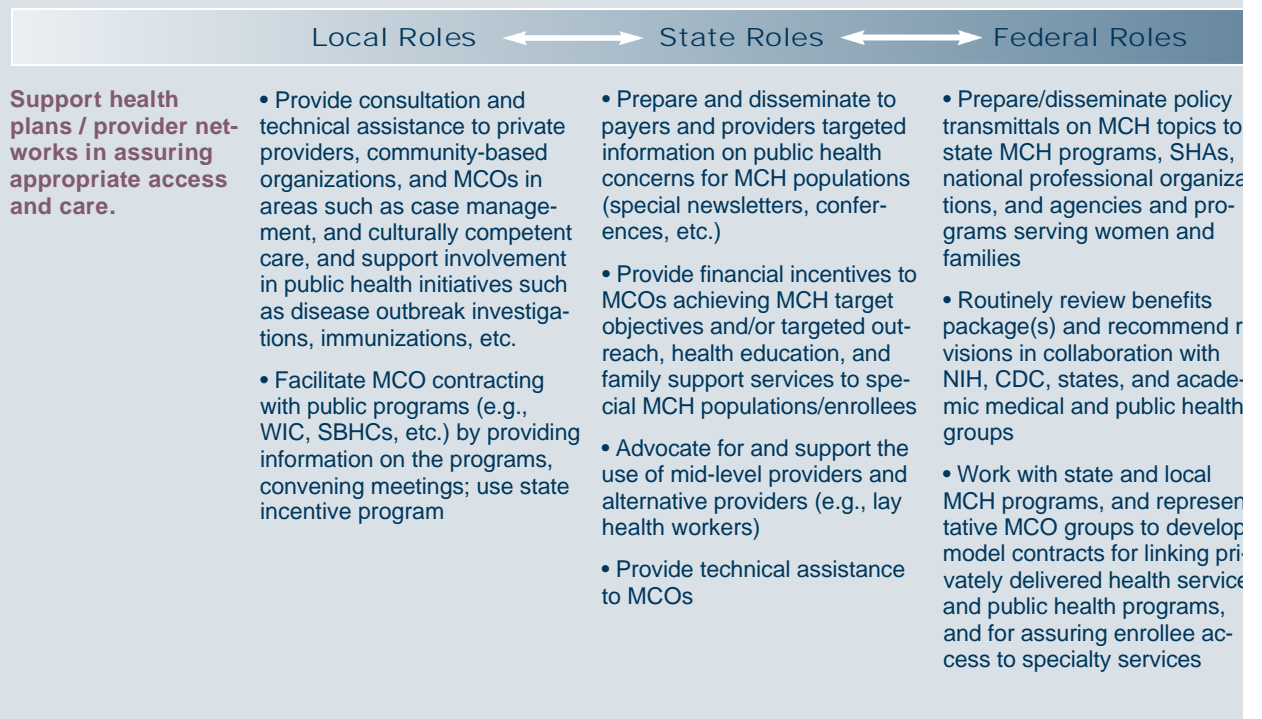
Local Roles State Roles Federal Roles

| | Local Roles | State Roles | Federal Roles |
|---|---|---|---|
| **Support health plans / provider networks in assuring appropriate access and care.** | • Provide consultation and technical assistance to private providers, community-based organizations, and MCOs in areas such as case management, and culturally competent care, and support involvement in public health initiatives such as disease outbreak investigations, immunizations, etc.<br><br>• Facilitate MCO contracting with public programs (e.g., WIC, SBHCs, etc.) by providing information on the programs, convening meetings; use state incentive program | • Prepare and disseminate to payers and providers targeted information on public health concerns for MCH populations (special newsletters, conferences, etc.)<br><br>• Provide financial incentives to MCOs achieving MCH target objectives and/or targeted outreach, health education, and family support services to special MCH populations/enrollees<br><br>• Advocate for and support the use of mid-level providers and alternative providers (e.g., lay health workers)<br><br>• Provide technical assistance to MCOs | • Prepare/disseminate policy transmittals on MCH topics to state MCH programs, SHAs, national professional organiza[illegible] tions, and agencies and programs serving women and families<br><br>• Routinely review benefits package(s) and recommend r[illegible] visions in collaboration with NIH, CDC, states, and academic medical and public health groups<br><br>• Work with state and local MCH programs, and represen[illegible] tative MCO groups to develop model contracts for linking privately delivered health service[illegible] and public health programs, and for assuring enrollee access to specialty services |